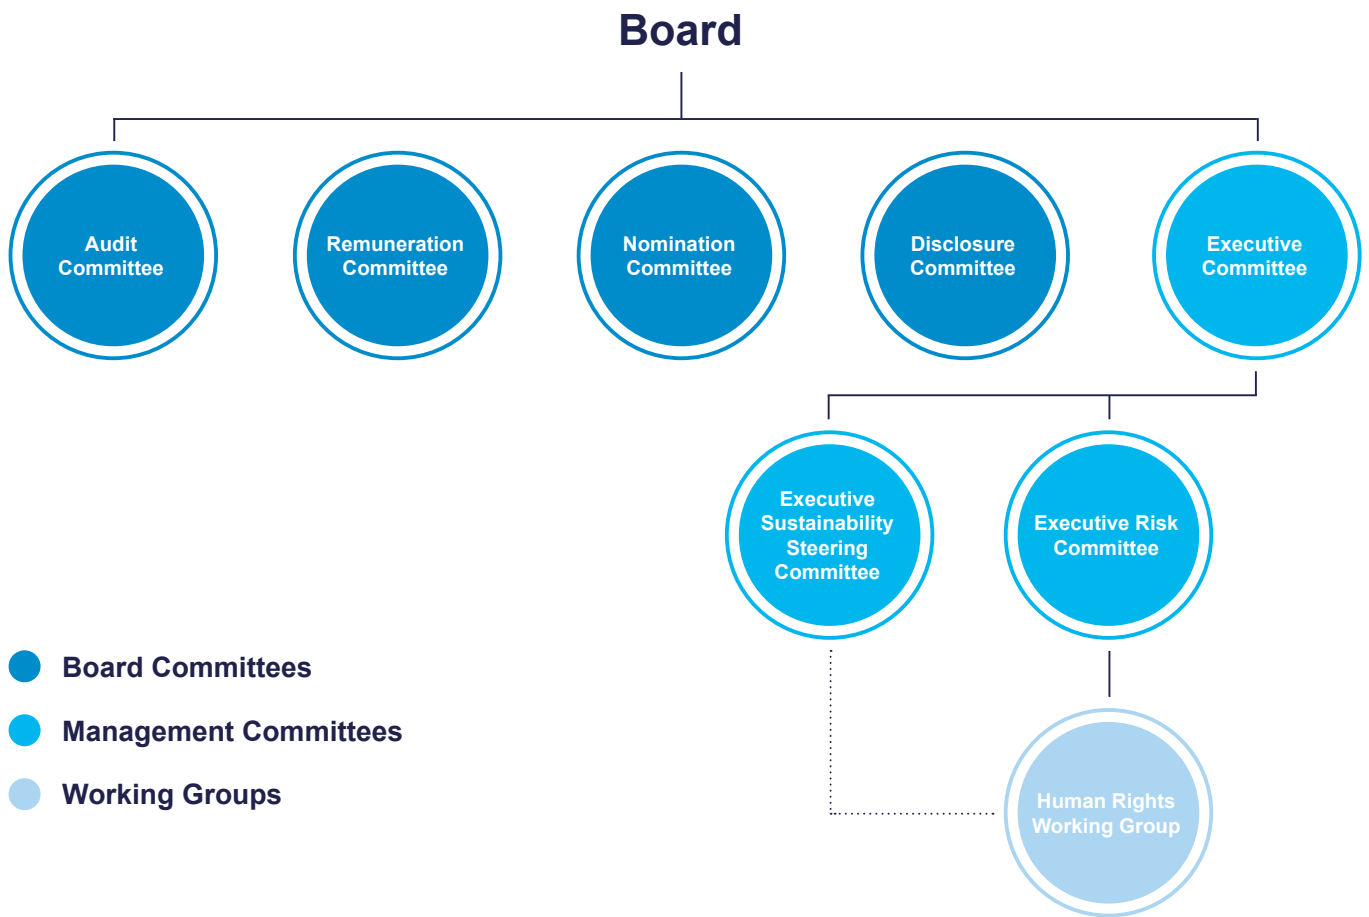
Board

Audit Committee

Remuneration Committee

Nomination Committee

Disclosure Committee

Executive Committee

Executive Sustainability Steering Committee

Executive Risk Committee

Human Rights Working Group

Board Committees

Management Committees

Working Groups